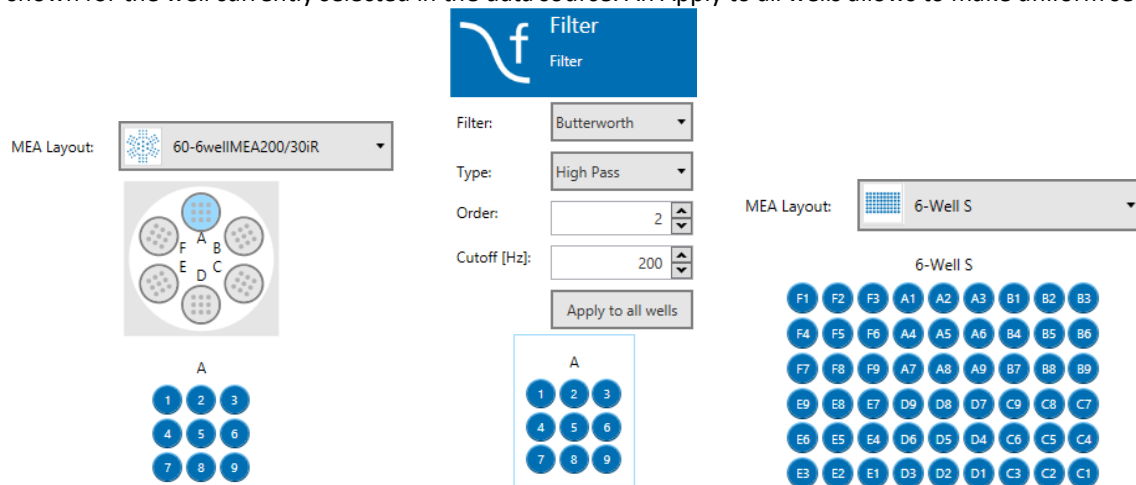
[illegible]

Filter
Filter

MEA Layout: 60-6wellMEA200/30iR

F A B
E C
D

A

| 1 | 2 | 3 |
|---|---|---|
| 4 | 5 | 6 |
| 7 | 8 | 9 |

Filter: Butterworth
Type: High Pass
Order: 2
Cutoff [Hz]: 200
Apply to all wells

A

| 1 | 2 | 3 |
|---|---|---|
| 4 | 5 | 6 |
| 7 | 8 | 9 |

MEA Layout: 6-Well S

6-Well S

| F1 | F2 | F3 | A1 | A2 | A3 | B1 | B2 | B3 |
|---|---|---|---|---|---|---|---|---|
| F4 | F5 | F6 | A4 | A5 | A6 | B4 | B5 | B6 |
| F7 | F8 | F9 | A7 | A8 | A9 | B7 | B8 | B9 |
| E9 | E8 | E7 | D9 | D8 | D7 | C9 | C8 | C7 |
| E6 | E5 | E4 | D6 | D5 | D4 | C6 | C5 | C4 |
| E3 | E2 | E1 | D3 | D2 | D1 | C3 | C2 | C1 |